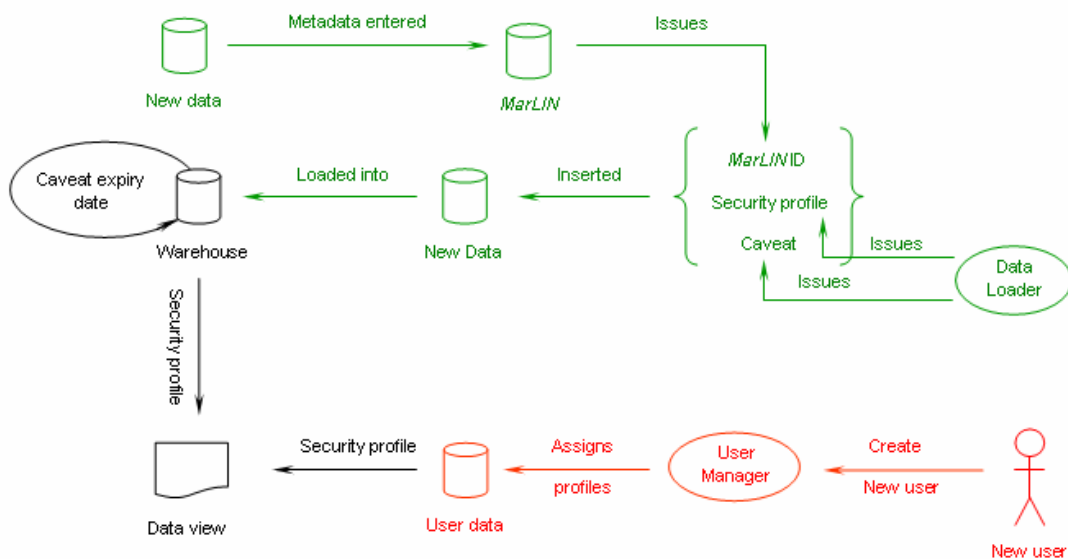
New data
Metadata entered
MarLIN
Issues
MarLIN ID
Security profile
Caveat
Issues
Issues
Data Loader
Inserted
New Data
Loaded into
Caveat expiry date
Warehouse
Security profile
Data view
Security profile
User data
Assigns profiles
User Manager
Create New user
New user